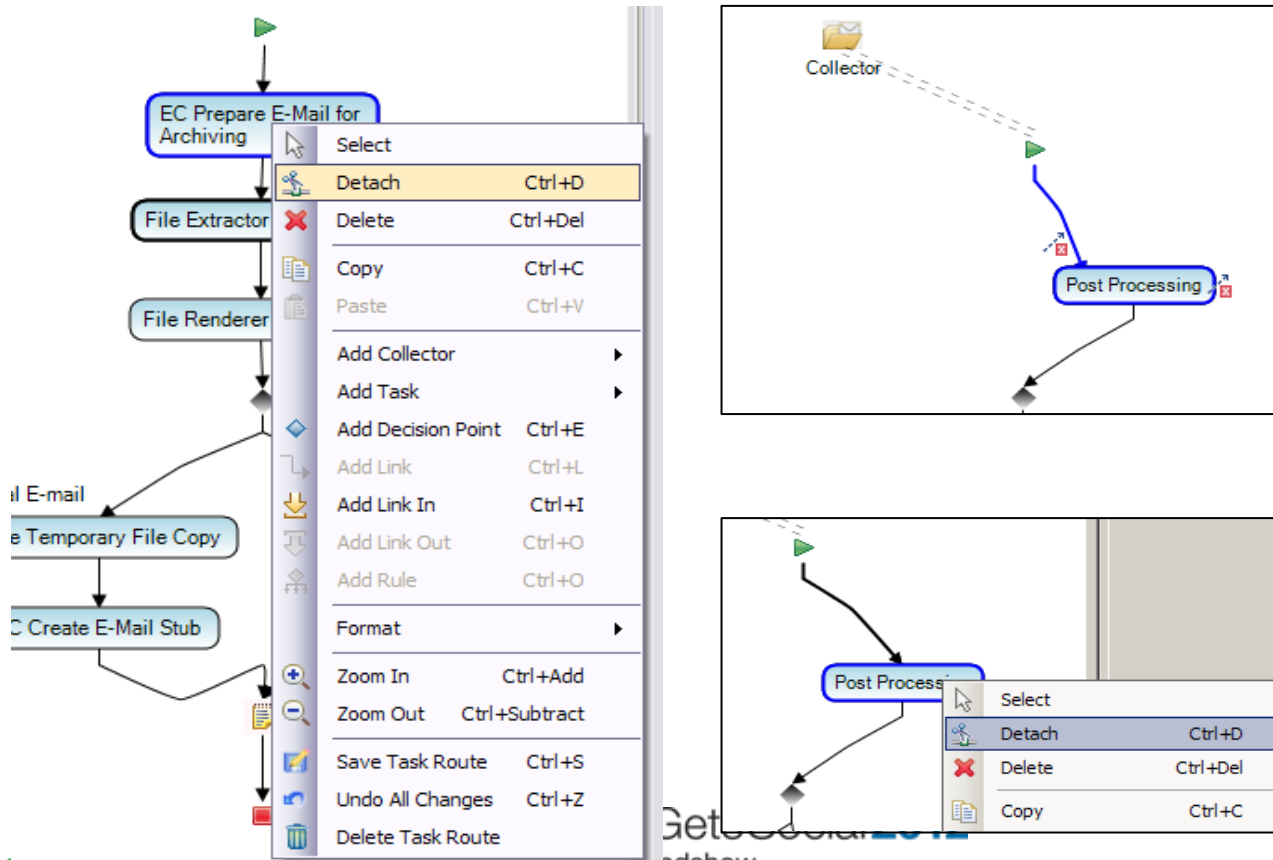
EC Prepare E-Mail for Archiving

File Extractor

File Renderer

al E-mail

e Temporary File Copy

C Create E-Mail Stub

| | | |
|---|---|---|
| | Select | |
| | Detach | Ctrl+D |
| | Delete | Ctrl+Del |
| | Copy | Ctrl+C |
| | Paste | Ctrl+V |
| | Add Collector | ▸ |
| | Add Task | ▸ |
| | Add Decision Point | Ctrl+E |
| | Add Link | Ctrl+L |
| | Add Link In | Ctrl+I |
| | Add Link Out | Ctrl+O |
| | Add Rule | Ctrl+O |
| | Format | ▸ |
| | Zoom In | Ctrl+Add |
| | Zoom Out | Ctrl+Subtract |
| | Save Task Route | Ctrl+S |
| | Undo All Changes | Ctrl+Z |
| | Delete Task Route | |

Collector

Post Processing

Post Processi

| | |
|---|---|
| Select | |
| Detach | Ctrl+D |
| Delete | Ctrl+Del |
| Copy | Ctrl+C |

GetSocial2012
adshow